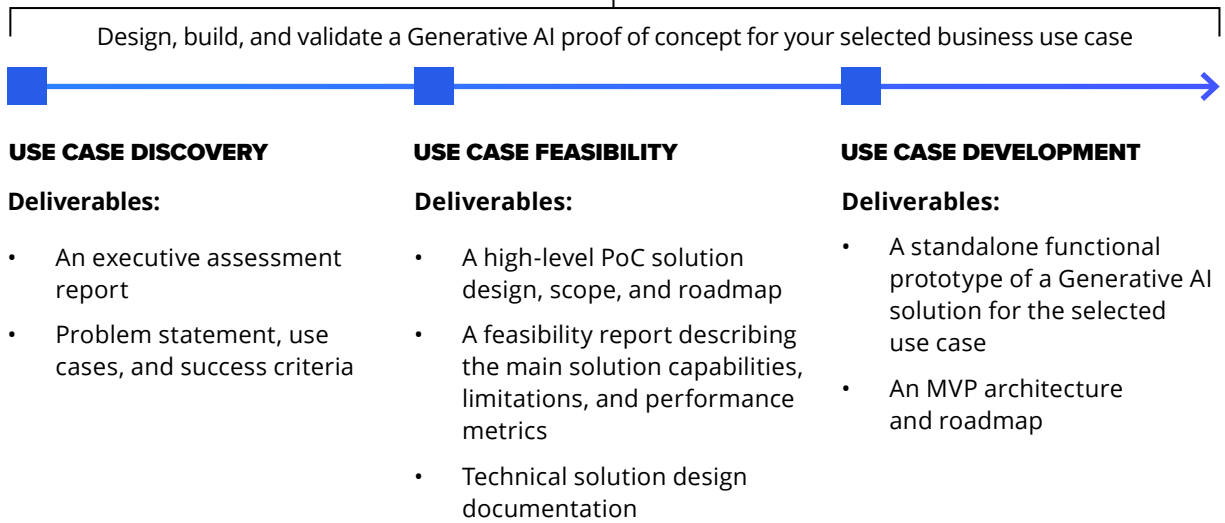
Design, build, and validate a Generative AI proof of concept for your selected business use case

USE CASE DISCOVERY

Deliverables:

- An executive assessment report
- Problem statement, use cases, and success criteria

USE CASE FEASIBILITY

Deliverables:

- A high-level PoC solution design, scope, and roadmap
- A feasibility report describing the main solution capabilities, limitations, and performance metrics
- Technical solution design documentation

USE CASE DEVELOPMENT

Deliverables:

- A standalone functional prototype of a Generative AI solution for the selected use case
- An MVP architecture and roadmap